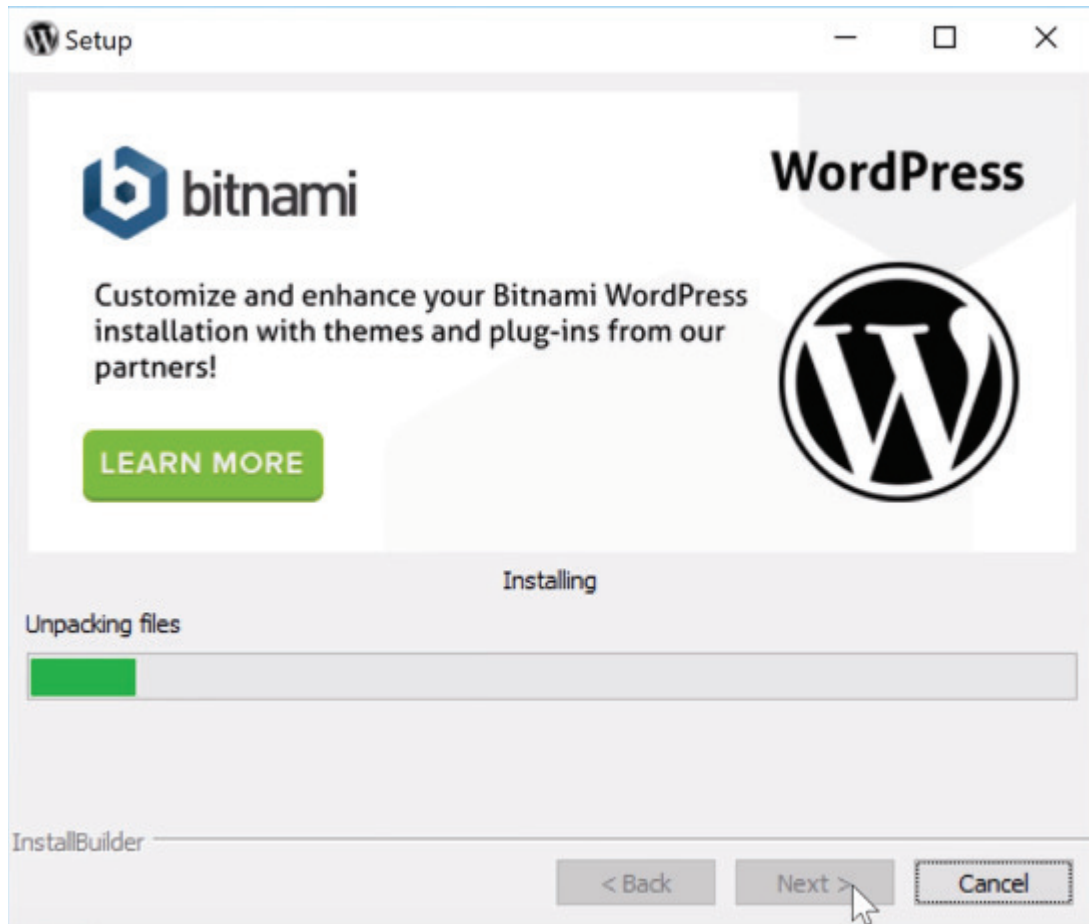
Setup

bitnami

WordPress

Customize and enhance your Bitnami WordPress installation with themes and plug-ins from our partners!

LEARN MORE

Installing

Unpacking files

InstallBuilder

< Back

Next >

Cancel